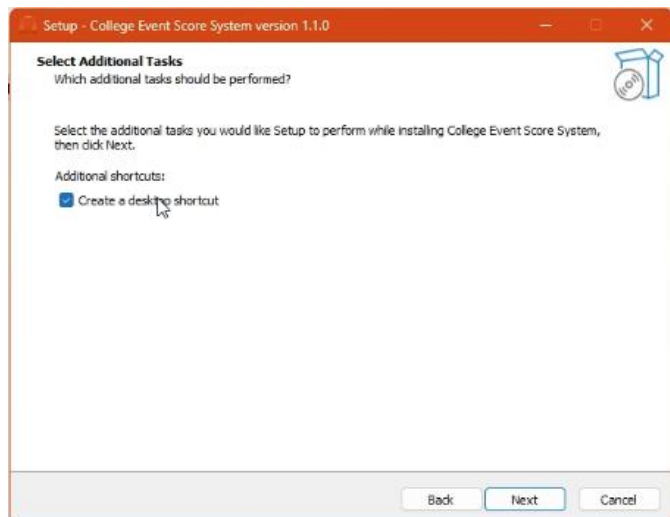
Setup - College Event Score System version 1.1.0

Select Additional Tasks
Which additional tasks should be performed?

Select the additional tasks you would like Setup to perform while installing College Event Score System, then click Next.

Additional shortcuts:

Create a desktop shortcut

Back
Next
Cancel